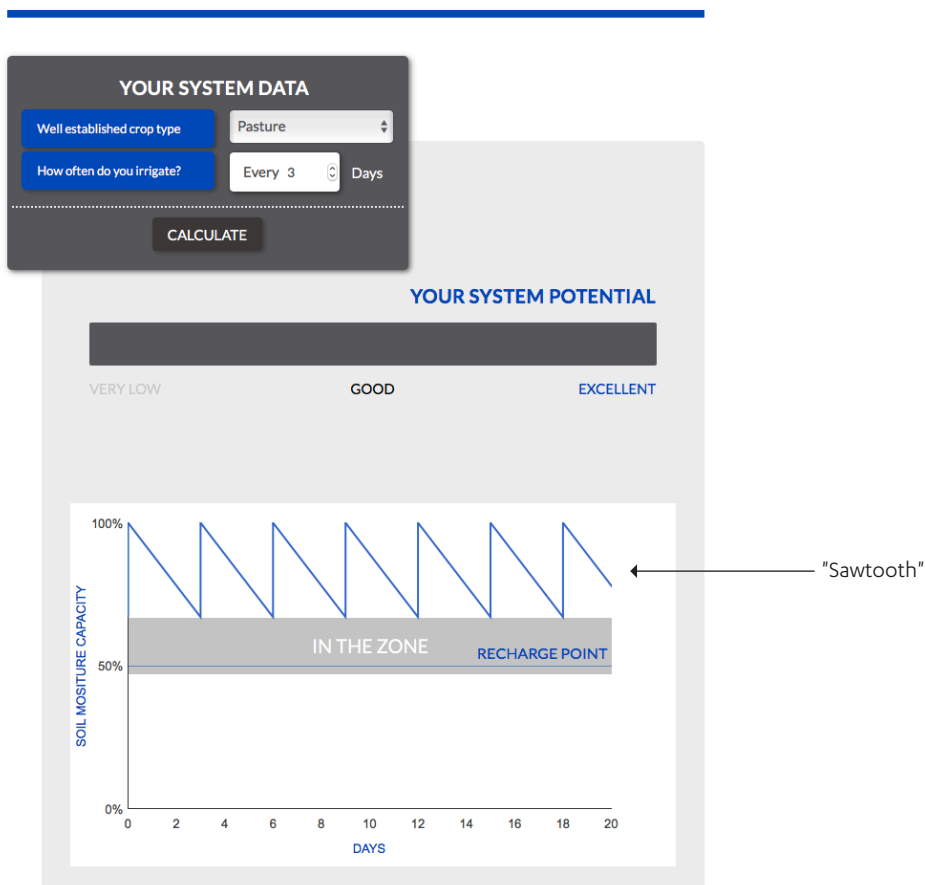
YOUR SYSTEM DATA

Well established crop type | Pasture

How often do you irrigate? | Every 3 | Days

CALCULATE

YOUR SYSTEM POTENTIAL

VERY LOW GOOD EXCELLENT

100%

50%

0%

SOIL MOSITURE CAPACITY

IN THE ZONE

RECHARGE POINT

0 2 4 6 8 10 12 14 16 18 20

DAYS

"Sawtooth"